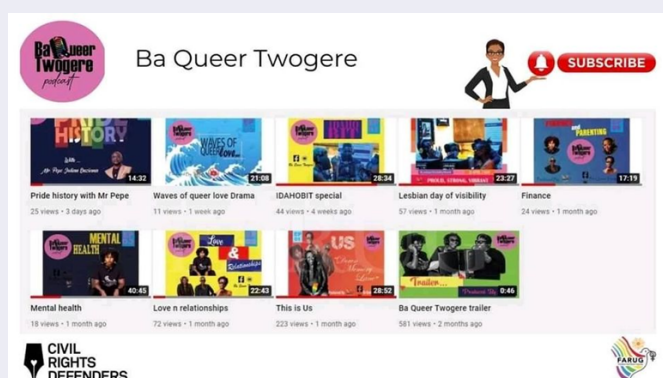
Ba Queer Twogere podcast

Ba Queer Twogere

SUBSCRIBE

PRIDE HISTORY
With... Mr Pepe Julian Onziema
14:32
Pride history with Mr Pepe
25 views • 3 days ago

WAVES OF QUEER love...
21:08
Waves of queer love Drama
11 views • 1 week ago

28:34
IDAHOBIT special
44 views • 4 weeks ago

PROUD. STRONG. VIBRANT
23:27
Lesbian day of visibility
57 views • 1 month ago

FINANCE and PARENTING
17:19
Finance
24 views • 1 month ago

MENTAL HEALTH
40:45
Mental health
18 views • 1 month ago

Love & Relationships
22:43
Love n relationships
72 views • 1 month ago

US
28:52
This is Us
223 views • 1 month ago

Trailer...
0:46
Ba Queer Twogere trailer
581 views • 2 months ago

CIVIL RIGHTS DEFENDERS

FARUG